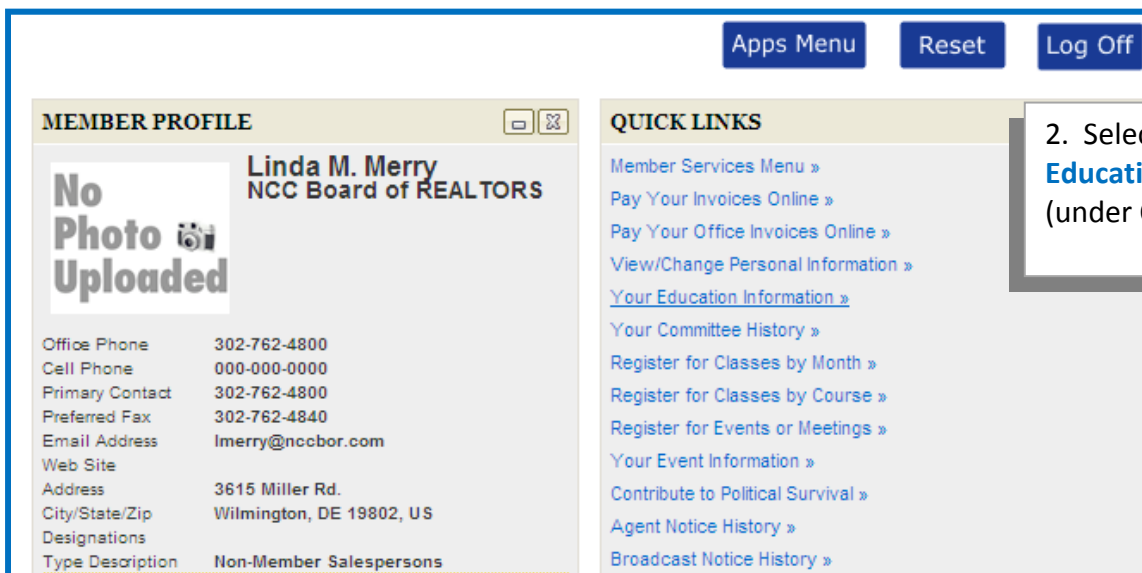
Apps Menu Reset Log Off

MEMBER PROFILE

No Photo Uploaded

Linda M. Merry
NCC Board of REALTORS

| | |
|---|---|
| Office Phone | 302-762-4800 |
| Cell Phone | 000-000-0000 |
| Primary Contact | 302-762-4800 |
| Preferred Fax | 302-762-4840 |
| Email Address | lmerry@nccbor.com |
| Web Site | |
| Address | 3615 Miller Rd. |
| City/State/Zip | Wilmington, DE 19802, US |
| Designations | |
| Type Description | Non-Member Salespersons |

QUICK LINKS

Member Services Menu »
Pay Your Invoices Online »
Pay Your Office Invoices Online »
View/Change Personal Information »
Your Education Information »
Your Committee History »
Register for Classes by Month »
Register for Classes by Course »
Register for Events or Meetings »
Your Event Information »
Contribute to Political Survival »
Agent Notice History »
Broadcast Notice History »

2. Selec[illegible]
Educati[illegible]
(under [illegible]